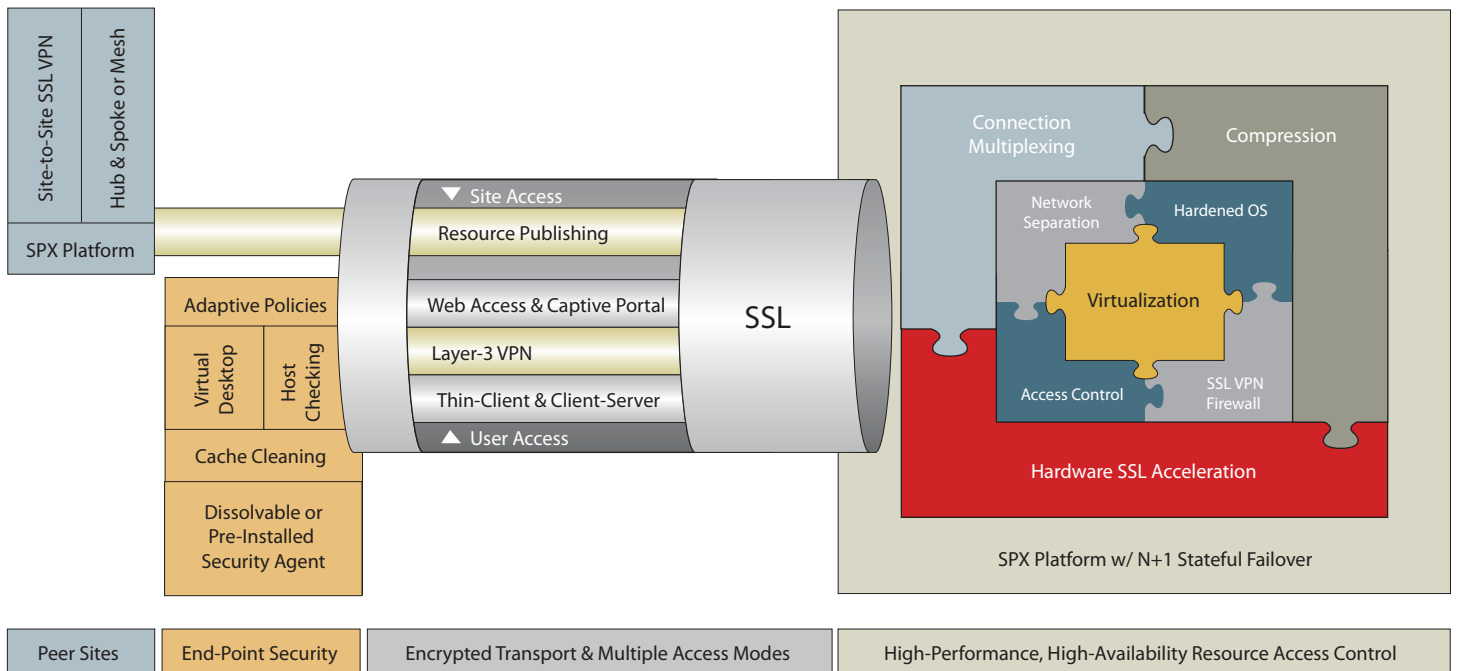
Site-to-Site SSL VPN

Hub & Spoke or Mesh

SPX Platform

Adaptive Policies

Virtual Desktop

Host Checking

Cache Cleaning

Dissolvable or Pre-Installed Security Agent

▼ Site Access

Resource Publishing

Web Access & Captive Portal

Layer-3 VPN

Thin-Client & Client-Server

▲ User Access

SSL

Connection Multiplexing

Compression

Network Separation

Hardened OS

Virtualization

Access Control

SSL VPN Firewall

Hardware SSL Acceleration

SPX Platform w/ N+1 Stateful Failover

Peer Sites

End-Point Security

Encrypted Transport & Multiple Access Modes

High-Performance, High-Availability Resource Access Control